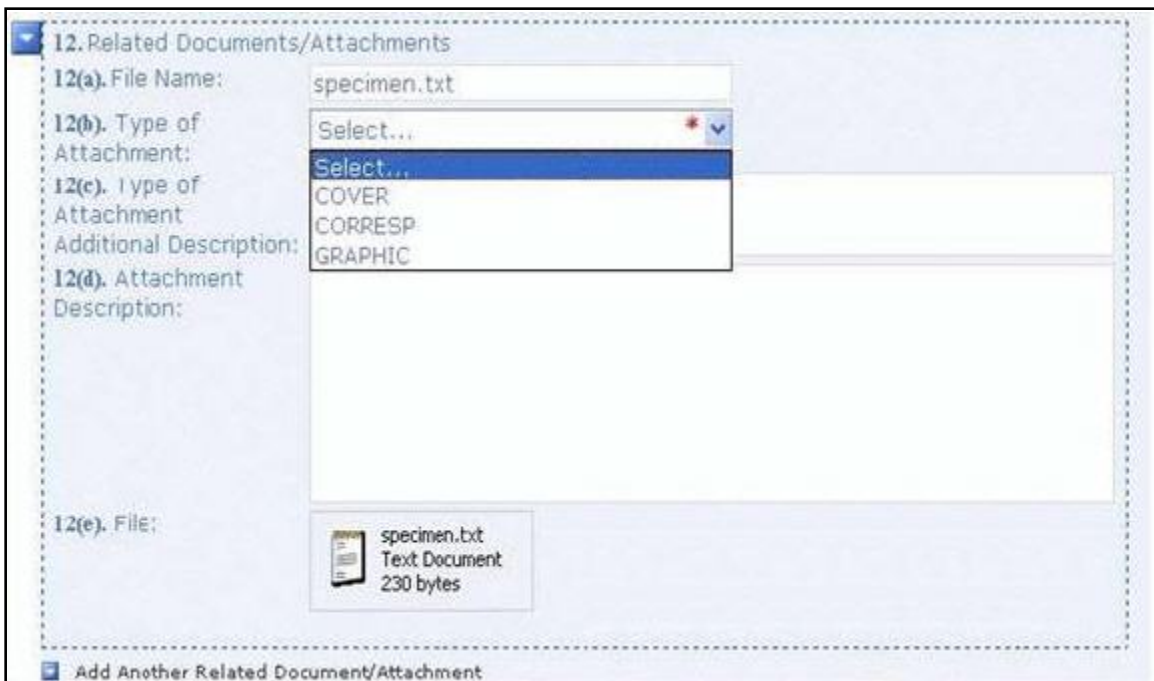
12. Related Documents/Attachments

12(a). File Name: specimen.txt

12(b). Type of Attachment: Select... *

Select...
COVER
CORRESP
GRAPHIC

12(c). Type of Attachment Additional Description:

12(d). Attachment Description:

12(e). File: specimen.txt
Text Document
230 bytes

Add Another Related Document/Attachment